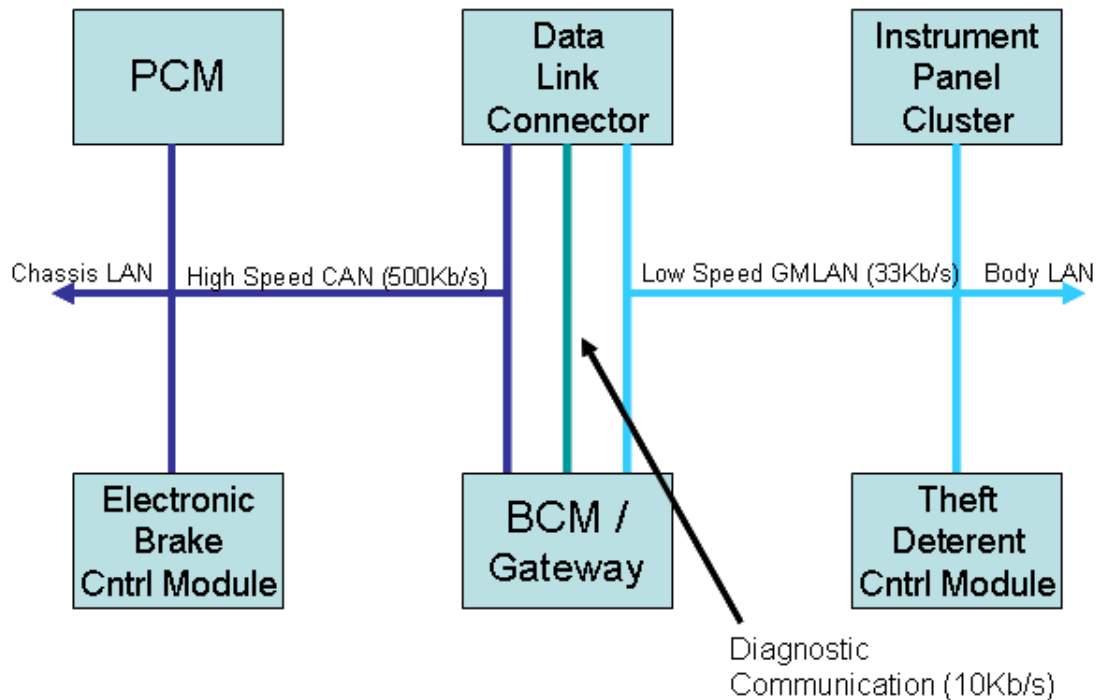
PCM

Data Link Connector

Instrument Panel Cluster

Chassis LAN

High Speed CAN (500Kb/s)

Low Speed GMLAN (33Kb/s)

Body LAN

Electronic Brake Cntrl Module

BCM / Gateway

Theft Deterent Cntrl Module

Diagnostic Communication (10Kb/s)